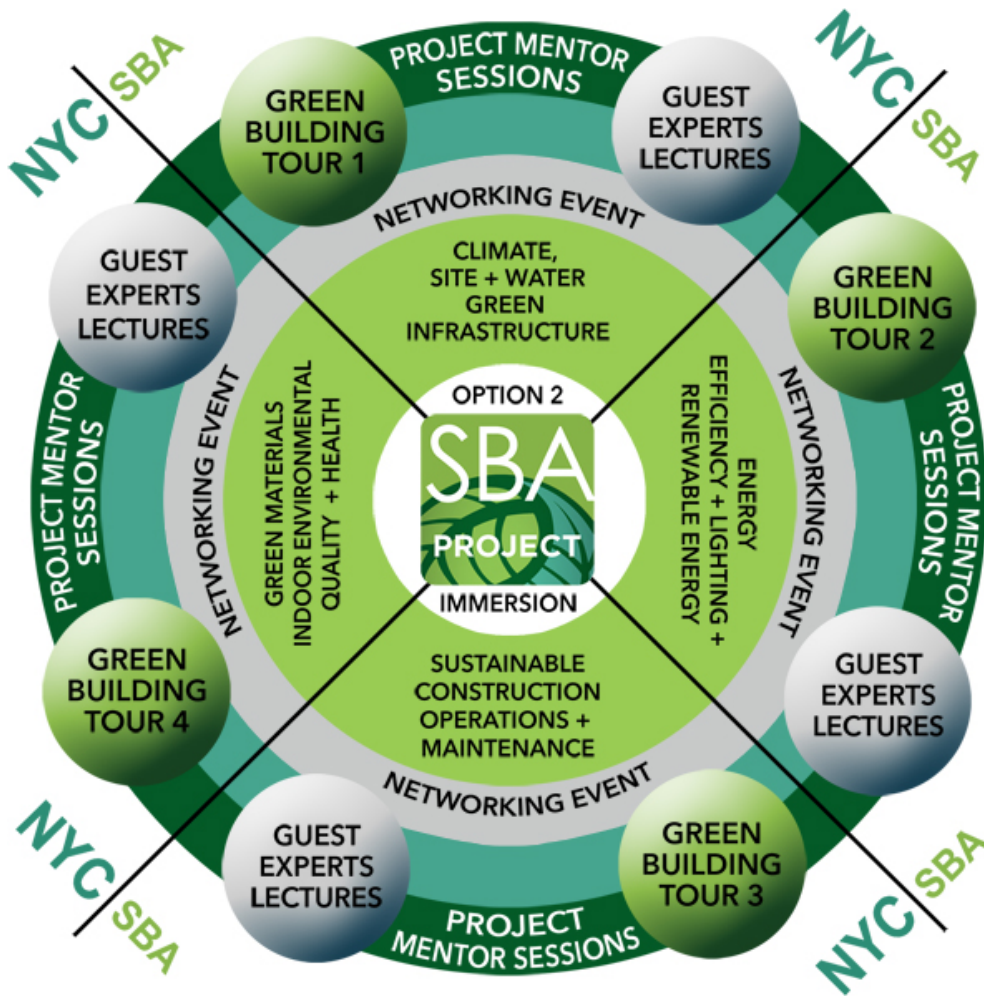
NYC SBA

PROJECT MENTOR SESSIONS

NYC SBA

GREEN BUILDING TOUR 1

GUEST EXPERTS LECTURES

NETWORKING EVENT

CLIMATE, SITE + WATER GREEN INFRASTRUCTURE

GUEST EXPERTS LECTURES

GREEN BUILDING TOUR 2

PROJECT MENTOR SESSIONS

NETWORKING EVENT

GREEN MATERIALS INDOOR ENVIRONMENTAL QUALITY + HEALTH

OPTION 2

SBA

PROJECT

IMMERSION

ENERGY EFFICIENCY + LIGHTING + RENEWABLE ENERGY

NETWORKING EVENT

PROJECT MENTOR SESSIONS

GREEN BUILDING TOUR 4

SUSTAINABLE CONSTRUCTION OPERATIONS + MAINTENANCE

GUEST EXPERTS LECTURES

NETWORKING EVENT

NYC SBA

GUEST EXPERTS LECTURES

GREEN BUILDING TOUR 3

NYC SBA

PROJECT MENTOR SESSIONS